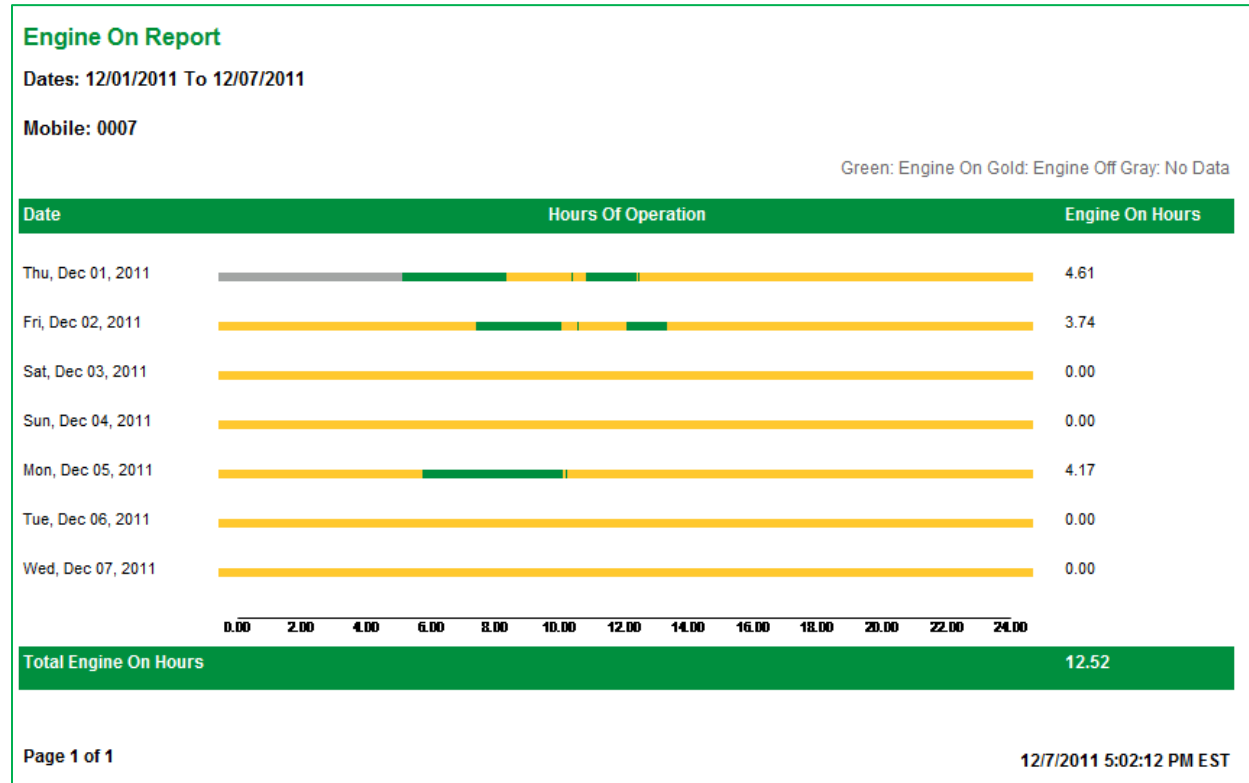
Engine On Report

Dates: 12/01/2011 To 12/07/2011

Mobile: 0007

Green: Engine On Gold: Engine Off Gray: No Data

| Date | Hours Of Operation | Engine On Hours |
|---|---|---|
| Thu, Dec 01, 2011 | | 4.61 |
| Fri, Dec 02, 2011 | | 3.74 |
| Sat, Dec 03, 2011 | | 0.00 |
| Sun, Dec 04, 2011 | | 0.00 |
| Mon, Dec 05, 2011 | | 4.17 |
| Tue, Dec 06, 2011 | | 0.00 |
| Wed, Dec 07, 2011 | | 0.00 |

0.00 2.00 4.00 6.00 8.00 10.00 12.00 14.00 16.00 18.00 20.00 22.00 24.00

Total Engine On Hours 12.52

Page 1 of 1

12/7/2011 5:02:12 PM EST